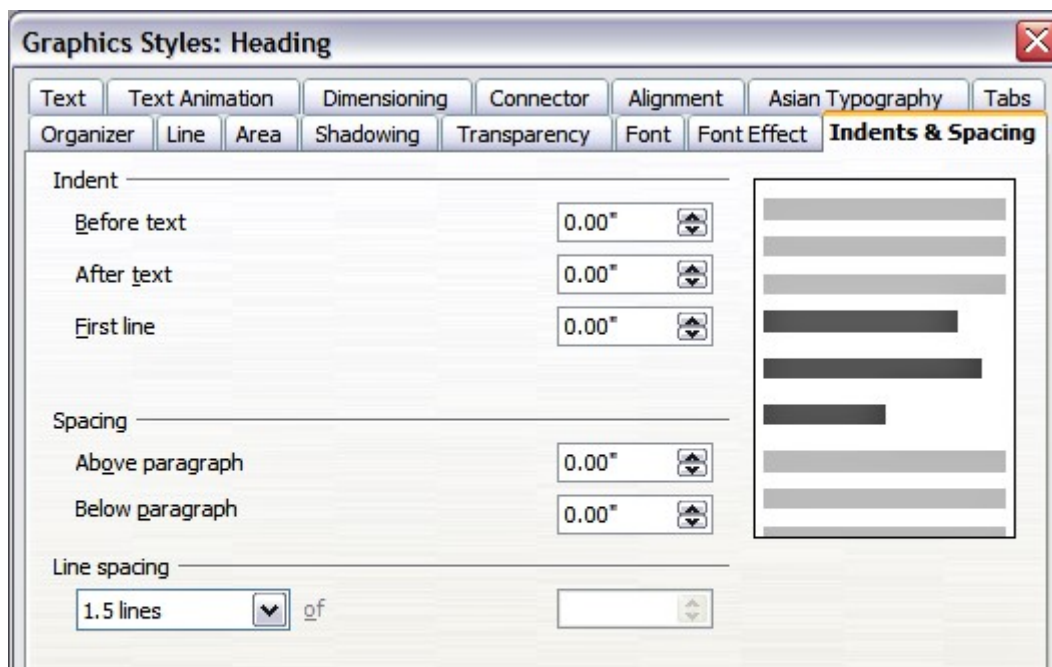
Graphics Styles: Heading

Text | Text Animation | Dimensioning | Connector | Alignment | Asian Typography | Tabs
Organizer | Line | Area | Shadowing | Transparency | Font | Font Effect | Indents & Spacing

Indent

Before text 0.00"

After text 0.00"

First line 0.00"

Spacing

Above paragraph 0.00"

Below paragraph 0.00"

Line spacing

1.5 lines of